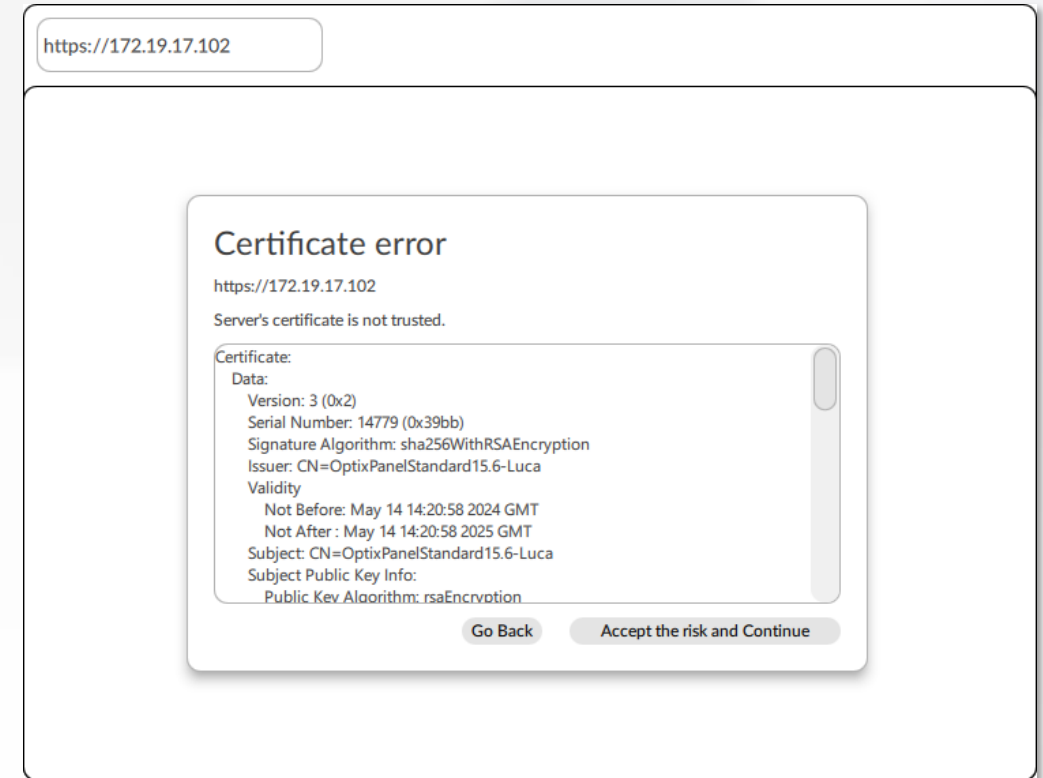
https://172.19.17.102

Certificate error

https://172.19.17.102

Server's certificate is not trusted.

Certificate:
Data:
Version: 3 (0x2)
Serial Number: 14779 (0x39bb)
Signature Algorithm: sha256WithRSAEncryption
Issuer: CN=OptixPanelStandard15.6-Luca
Validity
Not Before: May 14 14:20:58 2024 GMT
Not After : May 14 14:20:58 2025 GMT
Subject: CN=OptixPanelStandard15.6-Luca
Subject Public Key Info:
Public Key Algorithm: rsaEncryption

Go Back

Accept the risk and Continue